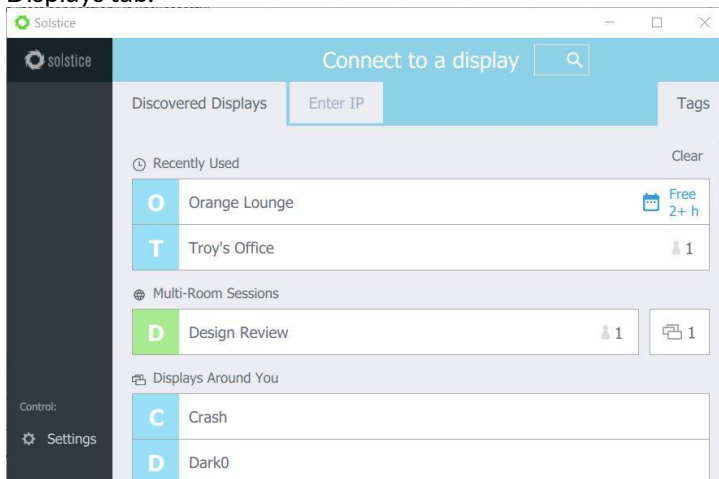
Displays tab.

Solstice

solstice

Connect to a display

Discovered Displays

Enter IP

Tags

Recently Used

Clear

O Orange Lounge

Free 2+ h

T Troy's Office

1

Multi-Room Sessions

D Design Review

1

1

Displays Around You

C Crash

D Dark0

Control:

Settings